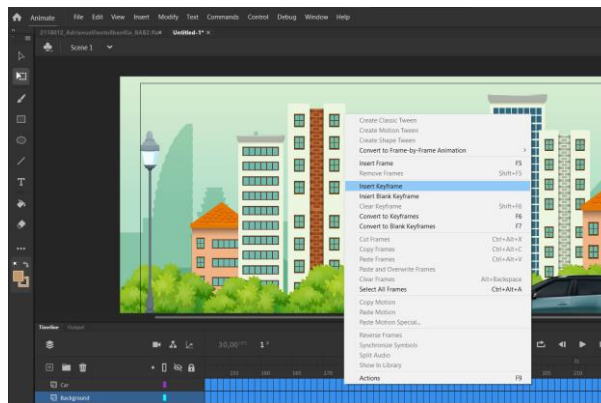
Animate File Edit View Insert Modify Text Commands Control Debug Window Help

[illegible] Untitled-1* ×

Scene 1

Create Classic Tween
Create Motion Tween
Create Shape Tween
Convert to Frame-by-Frame Animation

Insert Frame F5
Remove Frames Shift+F5

Insert Keyframe
Insert Blank Keyframe
Clear Keyframe Shift+F6
Convert to Keyframes F6
Convert to Blank Keyframes F7

Cut Frames Ctrl+Alt+X
Copy Frames Ctrl+Alt+C
Paste Frames Ctrl+Alt+V
Paste and Overwrite Frames
Clear Frames Alt+Backspace
Select All Frames Ctrl+Alt+A

Copy Motion
Paste Motion
Paste Motion Special...

Reverse Frames
Synchronize Symbols
Split Audio
Show In Library

Actions F9

Timeline Output

30,00 1

Car
Background